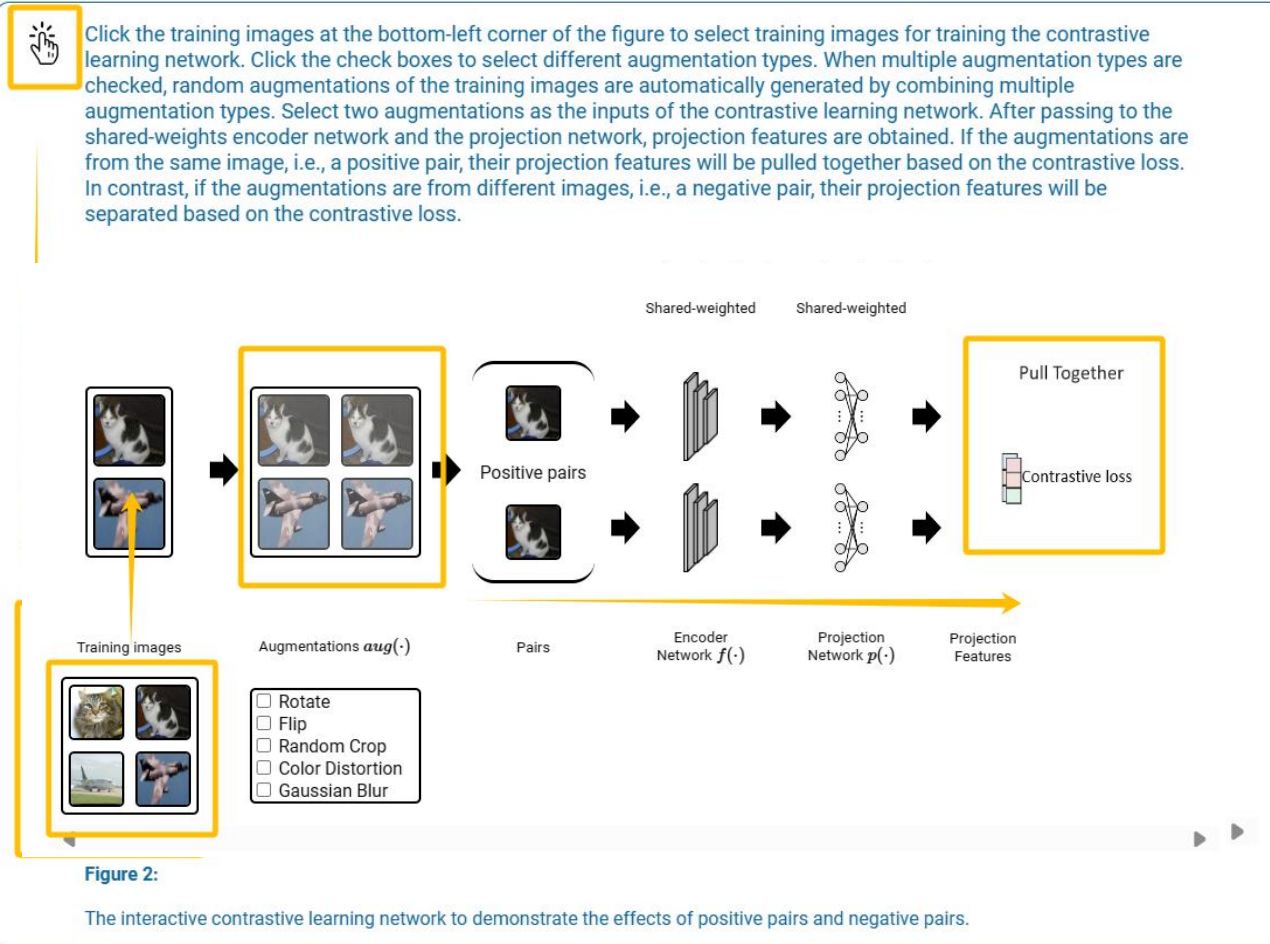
Click the training images at the bottom-left corner of the figure to select training images for training the contrastive learning network. Click the check boxes to select different augmentation types. When multiple augmentation types are checked, random augmentations of the training images are automatically generated by combining multiple augmentation types. Select two augmentations as the inputs of the contrastive learning network. After passing to the shared-weights encoder network and the projection network, projection features are obtained. If the augmentations are from the same image, i.e., a positive pair, their projection features will be pulled together based on the contrastive loss. In contrast, if the augmentations are from different images, i.e., a negative pair, their projection features will be separated based on the contrastive loss.

Shared-weighted

Shared-weighted

Pull Together

Positive pairs

Contrastive loss

Training images

Augmentations $aug(\cdot)$

Pairs

Encoder Network $f(\cdot)$

Projection Network $p(\cdot)$

Projection Features

☐ Rotate
☐ Flip
☐ Random Crop
☐ Color Distortion
☐ Gaussian Blur

Figure 2:

The interactive contrastive learning network to demonstrate the effects of positive pairs and negative pairs.